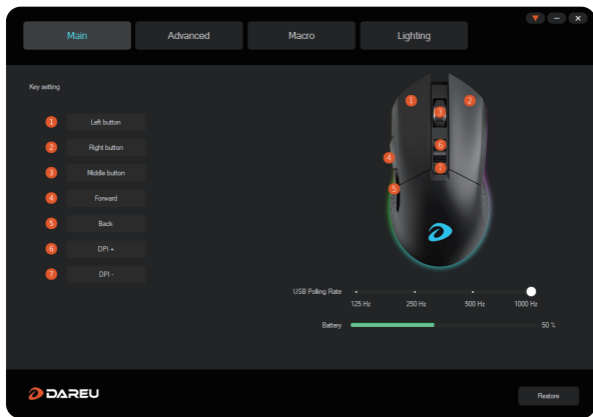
Main
Advanced
Macro
Lighting

Key setting

1 Left button
2 Right button
3 Middle button
4 Forward
5 Back
6 DPI +
7 DPI -

1 2 3 6 4 7 5

USB Polling Rate
125 Hz 250 Hz 500 Hz 1000 Hz

Battery 50 %

DAREU

Restore